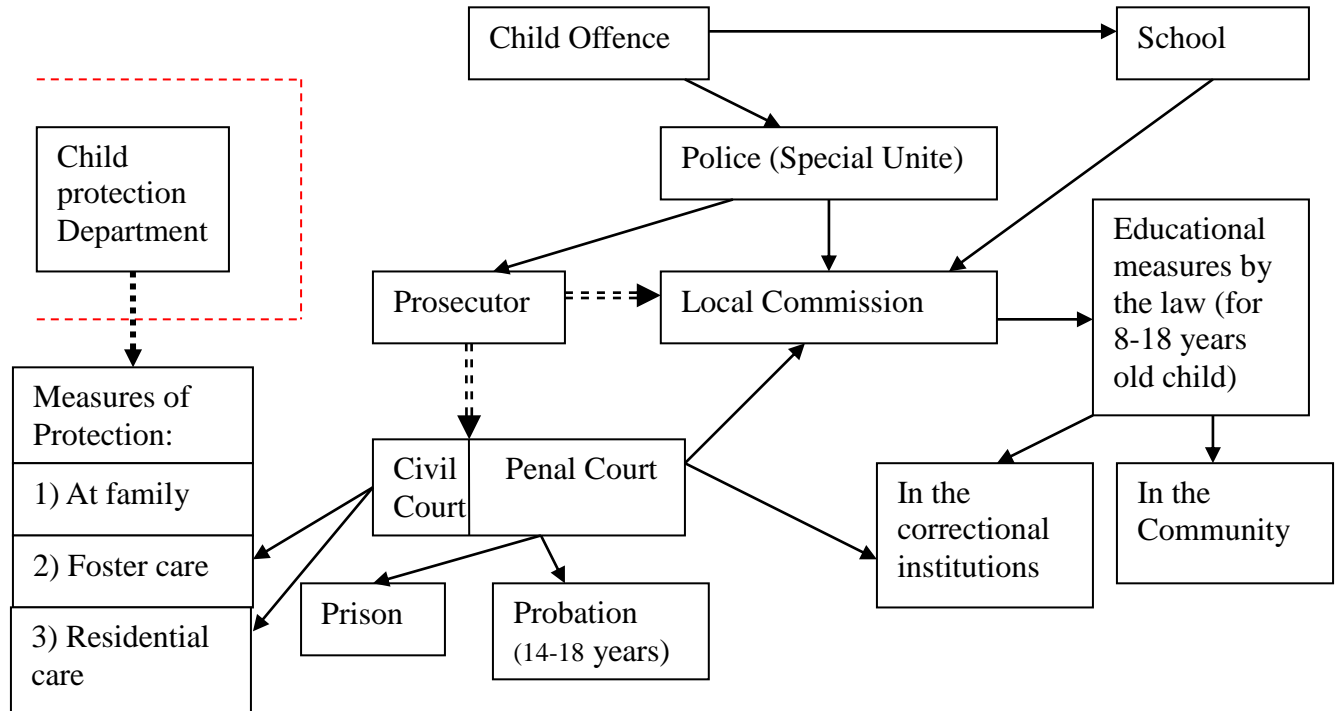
Child Offence

School

Child protection Department

Police (Special Unite)

Educational measures by the law (for 8-18 years old child)

Prosecutor

Local Commission

Measures of Protection:

1) At family

2) Foster care

3) Residential care

Civil Court

Penal Court

In the correctional institutions

In the Community

Prison

Probation (14-18 years)